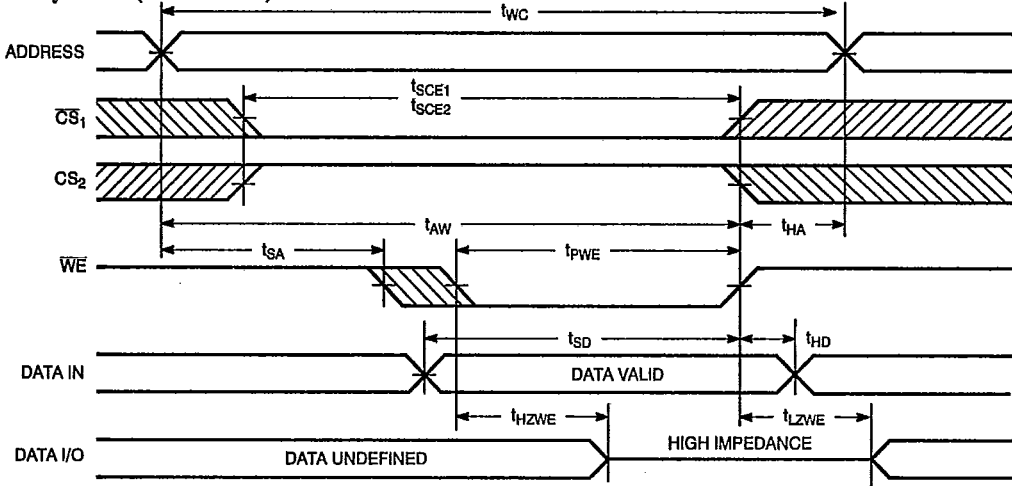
$t_{WC}$

ADDRESS

$t_{SCE1}$
$t_{SCE2}$

$\overline{CS}_1$

$CS_2$

$t_{AW}$

$t_{HA}$

$t_{SA}$

$t_{PWE}$

$\overline{WE}$

$t_{SD}$

$t_{HD}$

DATA IN

DATA VALID

$t_{HZWE}$

$t_{LZWE}$

HIGH IMPEDANCE

DATA I/O

DATA UNDEFINED